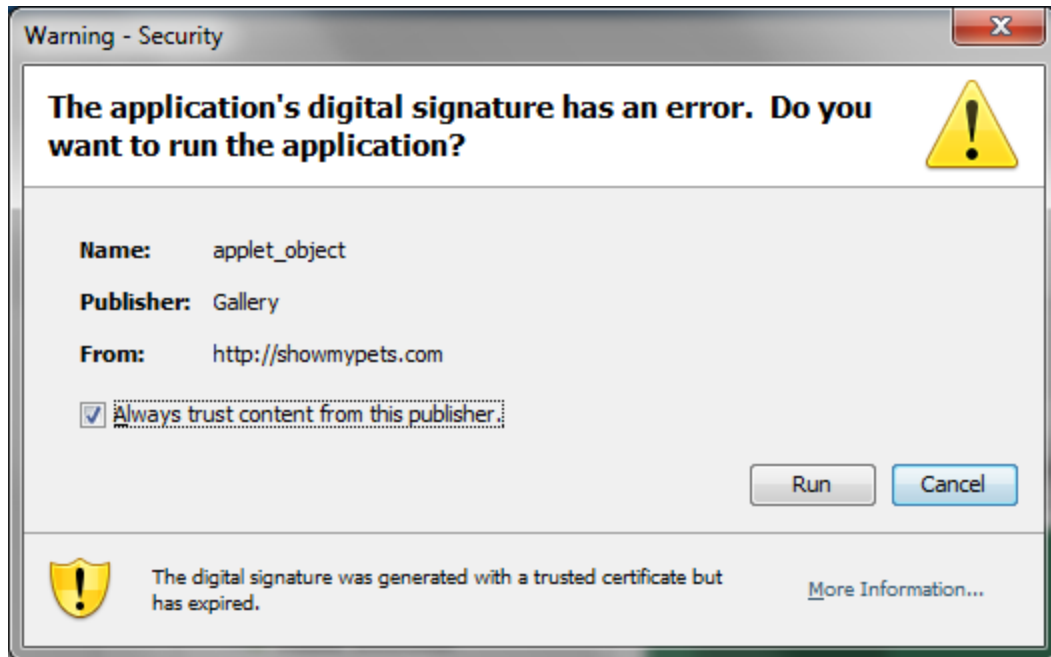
Warning - Security

The application's digital signature has an error. Do you want to run the application?

Name: applet_object

Publisher: Gallery

From: http://showmypets.com

Always trust content from this publisher.

Run

Cancel

The digital signature was generated with a trusted certificate but has expired.

More Information...